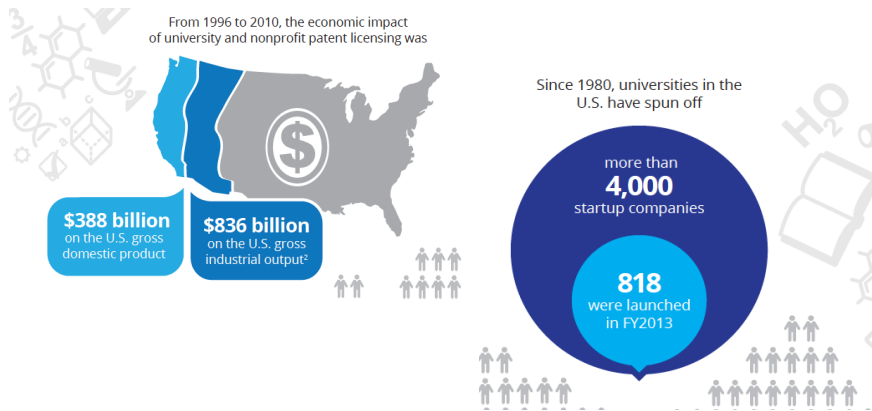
From 1996 to 2010, the economic impact of university and nonprofit patent licensing was

$388 billion on the U.S. gross domestic product

$836 billion on the U.S. gross industrial output$^2$

Since 1980, universities in the U.S. have spun off

more than 4,000 startup companies

818 were launched in FY2013